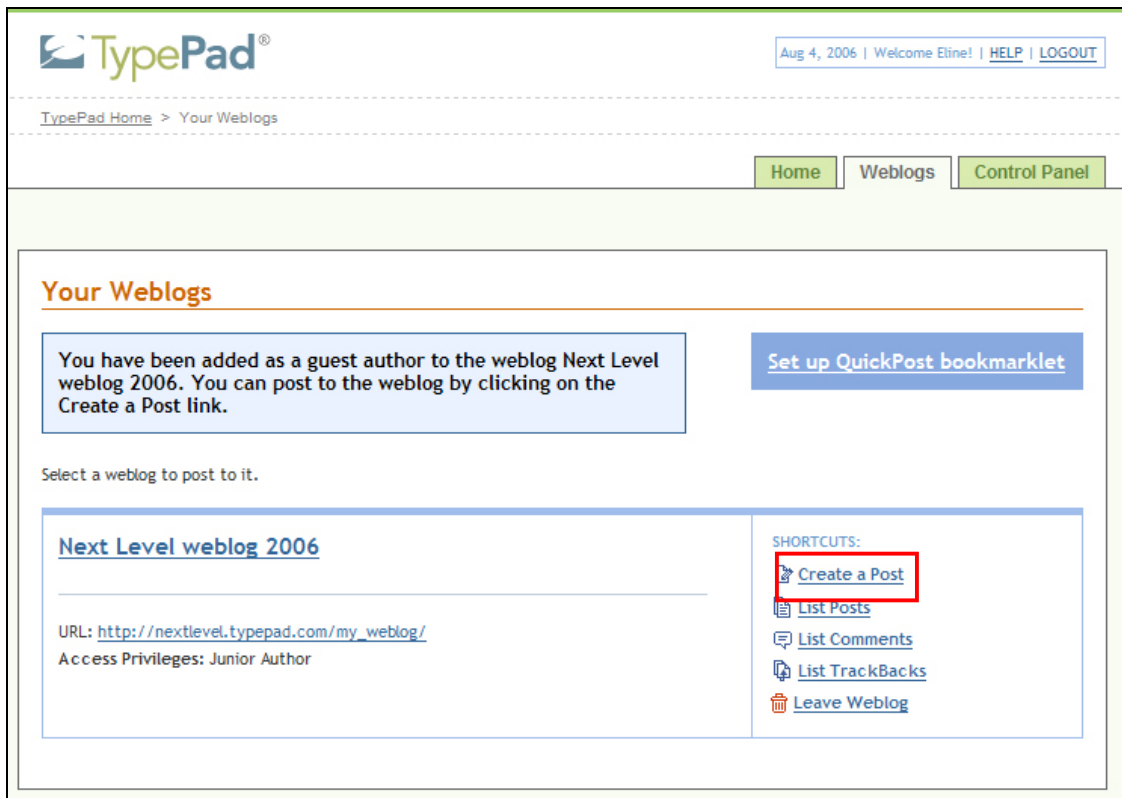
TypePad®

Aug 4, 2006 | Welcome Eline! | HELP | LOGOUT

TypePad Home > Your Weblogs

Home | Weblogs | Control Panel

Your Weblogs

You have been added as a guest author to the weblog Next Level weblog 2006. You can post to the weblog by clicking on the Create a Post link.

Set up QuickPost bookmarklet

Select a weblog to post to it.

Next Level weblog 2006

URL: http://nextlevel.typepad.com/my_weblog/
Access Privileges: Junior Author

SHORTCUTS:
Create a Post
List Posts
List Comments
List TrackBacks
Leave Weblog